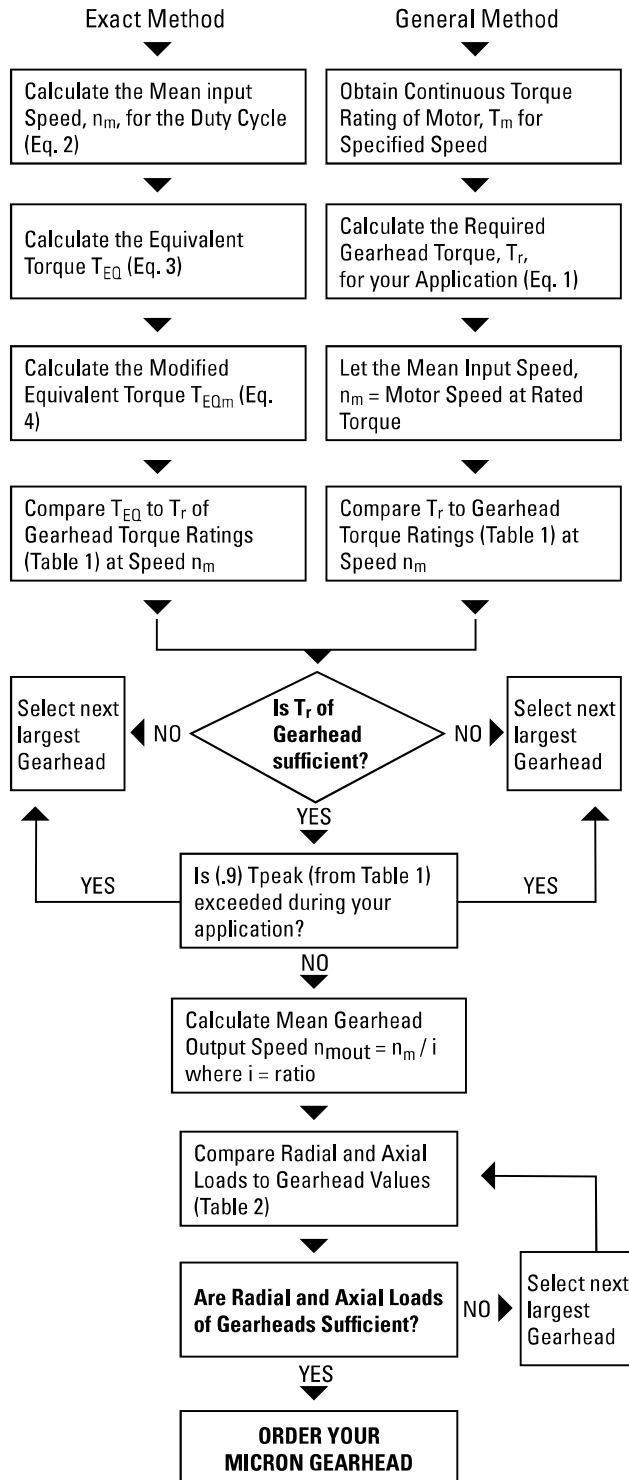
Exact Method

General Method

Calculate the Mean input Speed, $n_m$, for the Duty Cycle (Eq. 2)

Obtain Continuous Torque Rating of Motor, $T_m$ for Specified Speed

Calculate the Equivalent Torque $T_{EQ}$ (Eq. 3)

Calculate the Required Gearhead Torque, $T_r$, for your Application (Eq. 1)

Calculate the Modified Equivalent Torque $T_{EQm}$ (Eq. 4)

Let the Mean Input Speed, $n_m$ = Motor Speed at Rated Torque

Compare $T_{EQ}$ to $T_r$ of Gearhead Torque Ratings (Table 1) at Speed $n_m$

Compare $T_r$ to Gearhead Torque Ratings (Table 1) at Speed $n_m$

Select next largest Gearhead

NO

Is $T_r$ of Gearhead sufficient?

NO

Select next largest Gearhead

YES

YES

Is (.9) Tpeak (from Table 1) exceeded during your application?

YES

NO

Calculate Mean Gearhead Output Speed $n_{mout} = n_m / i$ where i = ratio

Compare Radial and Axial Loads to Gearhead Values (Table 2)

Are Radial and Axial Loads of Gearheads Sufficient?

NO

Select next largest Gearhead

YES

ORDER YOUR MICRON GEARHEAD